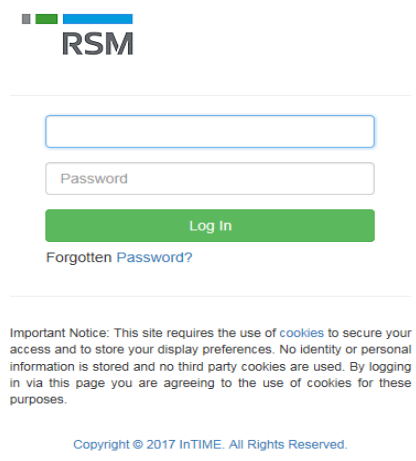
RSM

Password

Log In

Forgotten Password?

Important Notice: This site requires the use of cookies to secure your access and to store your display preferences. No identity or personal information is stored and no third party cookies are used. By logging in via this page you are agreeing to the use of cookies for these purposes.

Copyright © 2017 InTIME. All Rights Reserved.